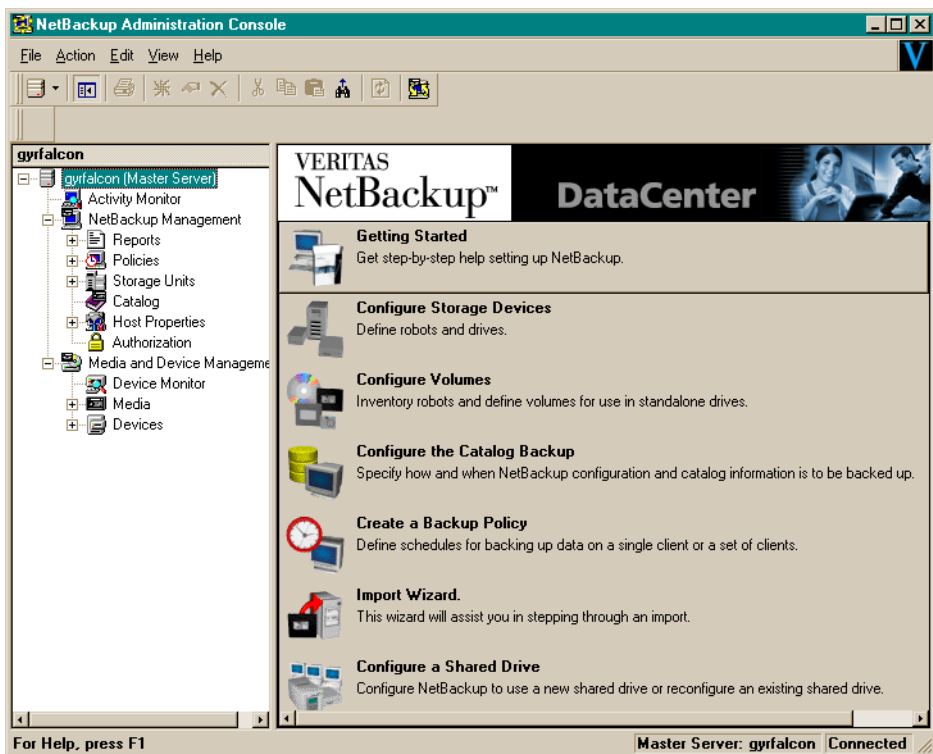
NetBackup Administration Console

File Action Edit View Help

gyrfalcon

gyrfalcon (Master Server)
Activity Monitor
NetBackup Management
Reports
Policies
Storage Units
Catalog
Host Properties
Authorization
Media and Device Manageme
Device Monitor
Media
Devices

VERITAS
NetBackup™
DataCenter

Getting Started
Get step-by-step help setting up NetBackup.

Configure Storage Devices
Define robots and drives.

Configure Volumes
Inventory robots and define volumes for use in standalone drives.

Configure the Catalog Backup
Specify how and when NetBackup configuration and catalog information is to be backed up.

Create a Backup Policy
Define schedules for backing up data on a single client or a set of clients.

Import Wizard.
This wizard will assist you in stepping through an import.

Configure a Shared Drive
Configure NetBackup to use a new shared drive or reconfigure an existing shared drive.

For Help, press F1
Master Server: gyrfalcon
Connected